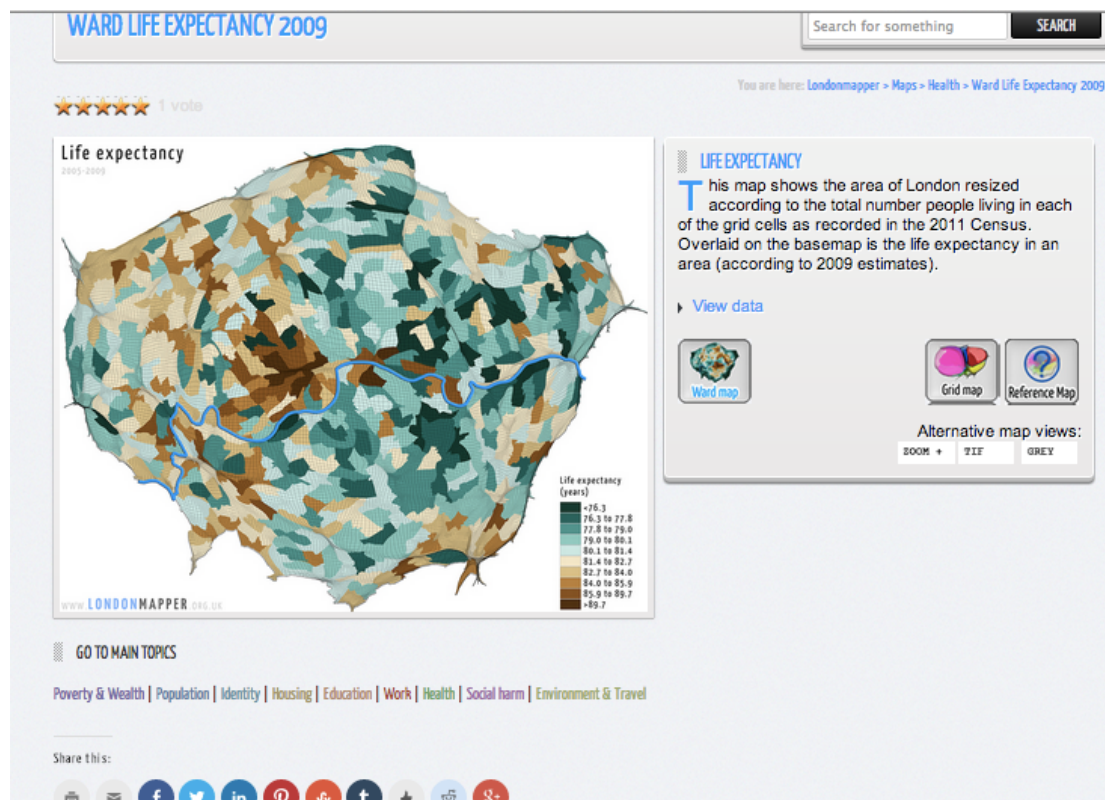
WARD LIFE EXPECTANCY 2009

Search for something SEARCH

You are here: Londonmapper > Maps > Health > Ward Life Expectancy 2009

1 vote

Life expectancy
2005-2009

Life expectancy (years)
<76.3
76.3 to 77.8
77.8 to 79.0
79.0 to 80.1
80.1 to 81.4
81.4 to 82.7
82.7 to 84.0
84.0 to 85.9
85.9 to 89.7
>89.7

www.LONDONMAPPER.ORG.UK

LIFE EXPECTANCY

This map shows the area of London resized according to the total number people living in each of the grid cells as recorded in the 2011 Census. Overlaid on the basemap is the life expectancy in an area (according to 2009 estimates).

View data

Ward map

Grid map

Reference Map

Alternative map views:

ZOOM + TIF GREY

GO TO MAIN TOPICS

Poverty & Wealth | Population | Identity | Housing | Education | Work | Health | Social harm | Environment & Travel

Share this: